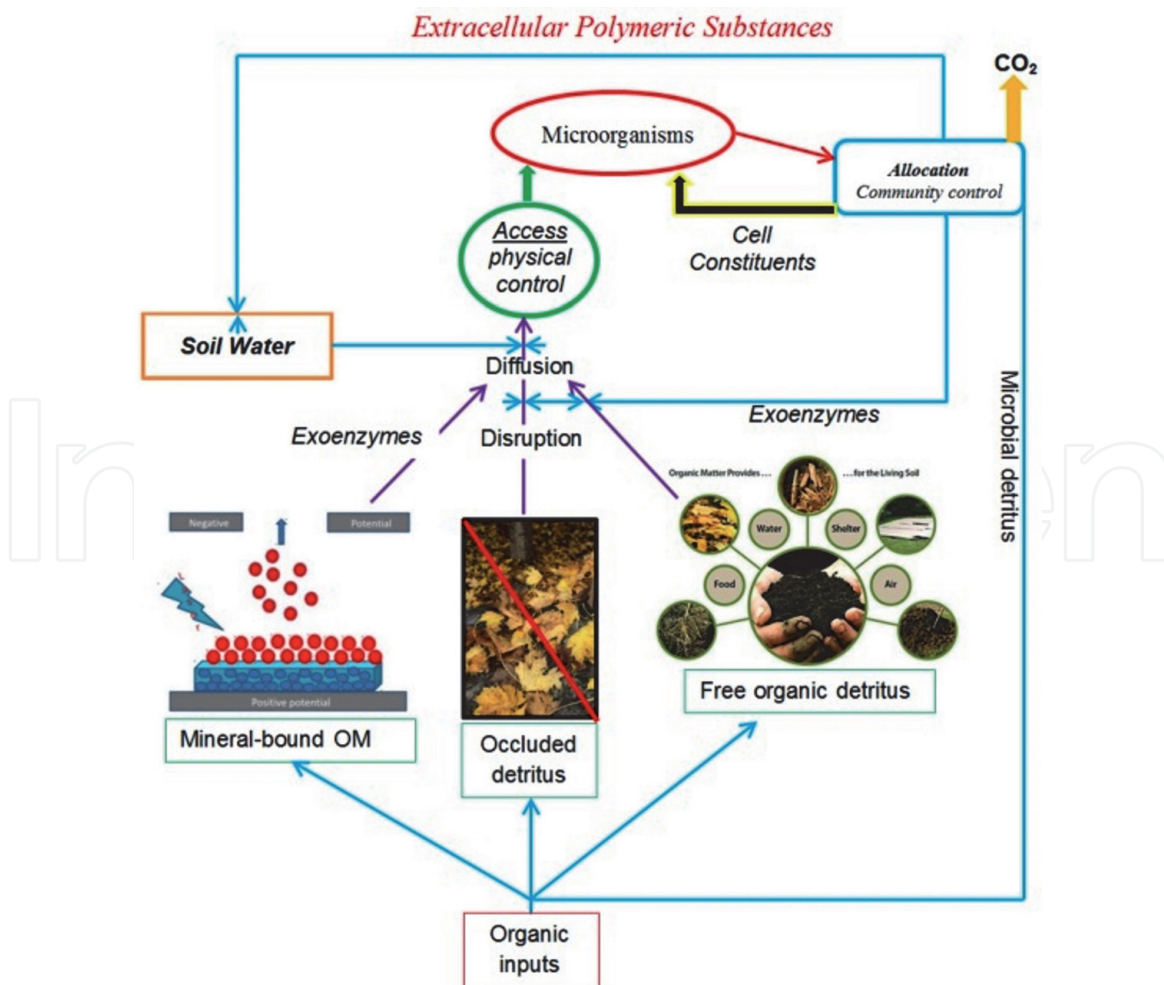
Extracellular Polymeric Substances

$CO_2$

Microorganisms

Allocation
Community control

Access
physical
control

Cell
Constituents

Soil Water

Diffusion

Exoenzymes

Disruption

Exoenzymes

Microbial detritus

Organic Matter Provides ... ... for the Living Soil

Water

Shelter

Food

Air

Negative

Potential

Positive potential

Mineral-bound OM

Occluded
detritus

Free organic detritus

Organic
inputs